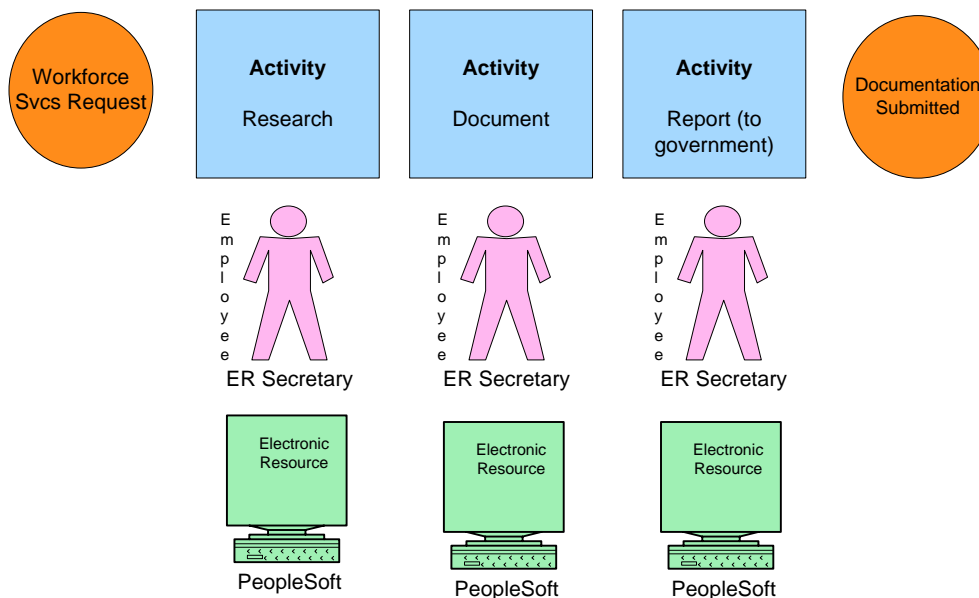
Workforce Svcs Request

**Activity**

Research

**Activity**

Document

**Activity**

Report (to government)

Documentation Submitted

Employee

ER Secretary

Employee

ER Secretary

Employee

ER Secretary

Electronic Resource

PeopleSoft

Electronic Resource

PeopleSoft

Electronic Resource

PeopleSoft